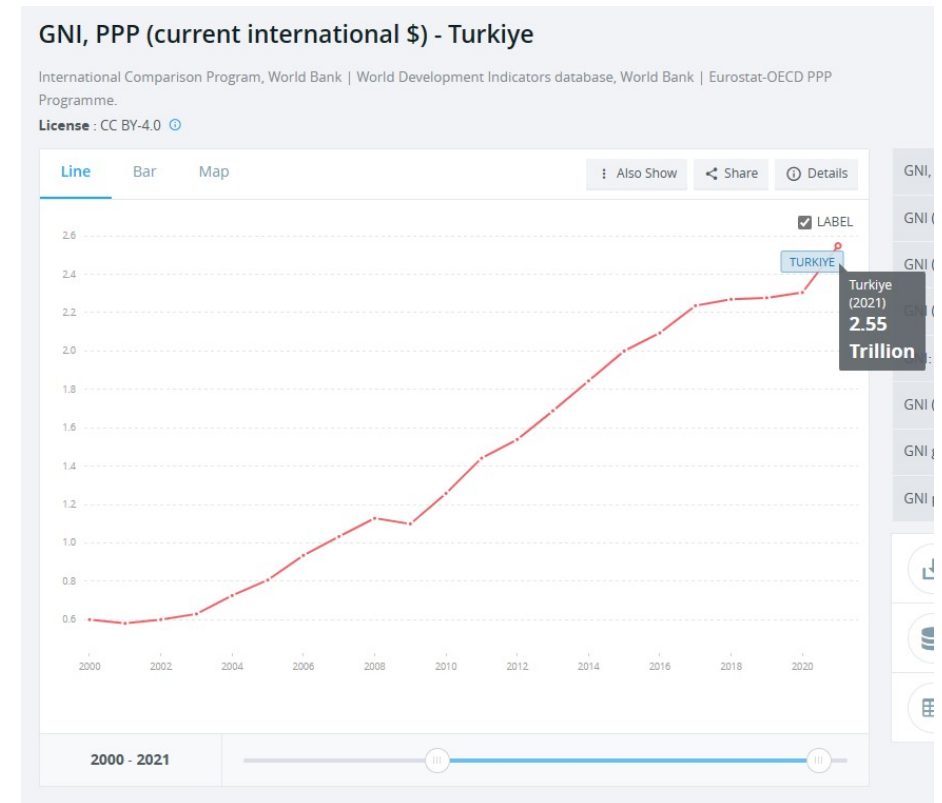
GNI, PPP (current international $) - Turkiye

International Comparison Program, World Bank | World Development Indicators database, World Bank | Eurostat-OECD PPP Programme.

License : CC BY-4.0

Line Bar Map

Also Show Share Details

LABEL

TURKIYE

Turkiye
(2021)
2.55
Trillion

2.6
2.4
2.2
2.0
1.8
1.6
1.4
1.2
1.0
0.8
0.6

2000 2002 2004 2006 2008 2010 2012 2014 2016 2018 2020

2000 - 2021

GNI,
GNI (
GNI (
GNI (
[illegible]
GNI (
GNI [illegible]
GNI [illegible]